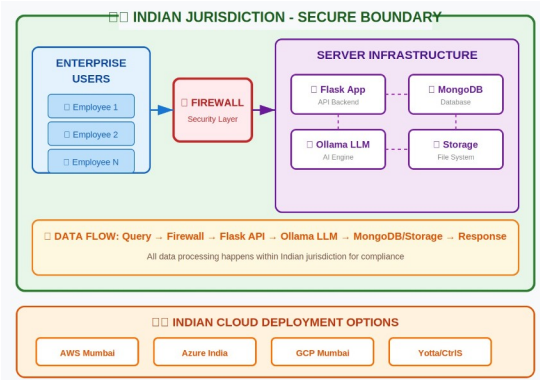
INDIAN JURISDICTION - SECURE BOUNDARY

ENTERPRISE USERS

Employee 1

Employee 2

Employee N

FIREWALL

Security Layer

SERVER INFRASTRUCTURE

Flask App

API Backend

MongoDB

Database

Ollama LLM

AI Engine

Storage

File System

DATA FLOW: Query → Firewall → Flask API → Ollama LLM → MongoDB/Storage → Response

All data processing happens within Indian jurisdiction for compliance

INDIAN CLOUD DEPLOYMENT OPTIONS

AWS Mumbai

Azure India

GCP Mumbai

Yotta/CtrlS